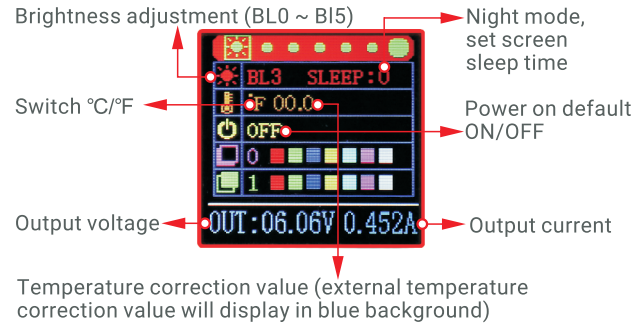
Brightness adjustment (BL0 ~ Bl5)

Night mode, set screen sleep time

BL3 SLEEP: 0

Switch ℃/℉

℉ 00.0

Power on default ON/OFF

OFF

0

1

Output voltage

OUT:06.06V 0.452A

Output current

Temperature correction value (external temperature correction value will display in blue background)